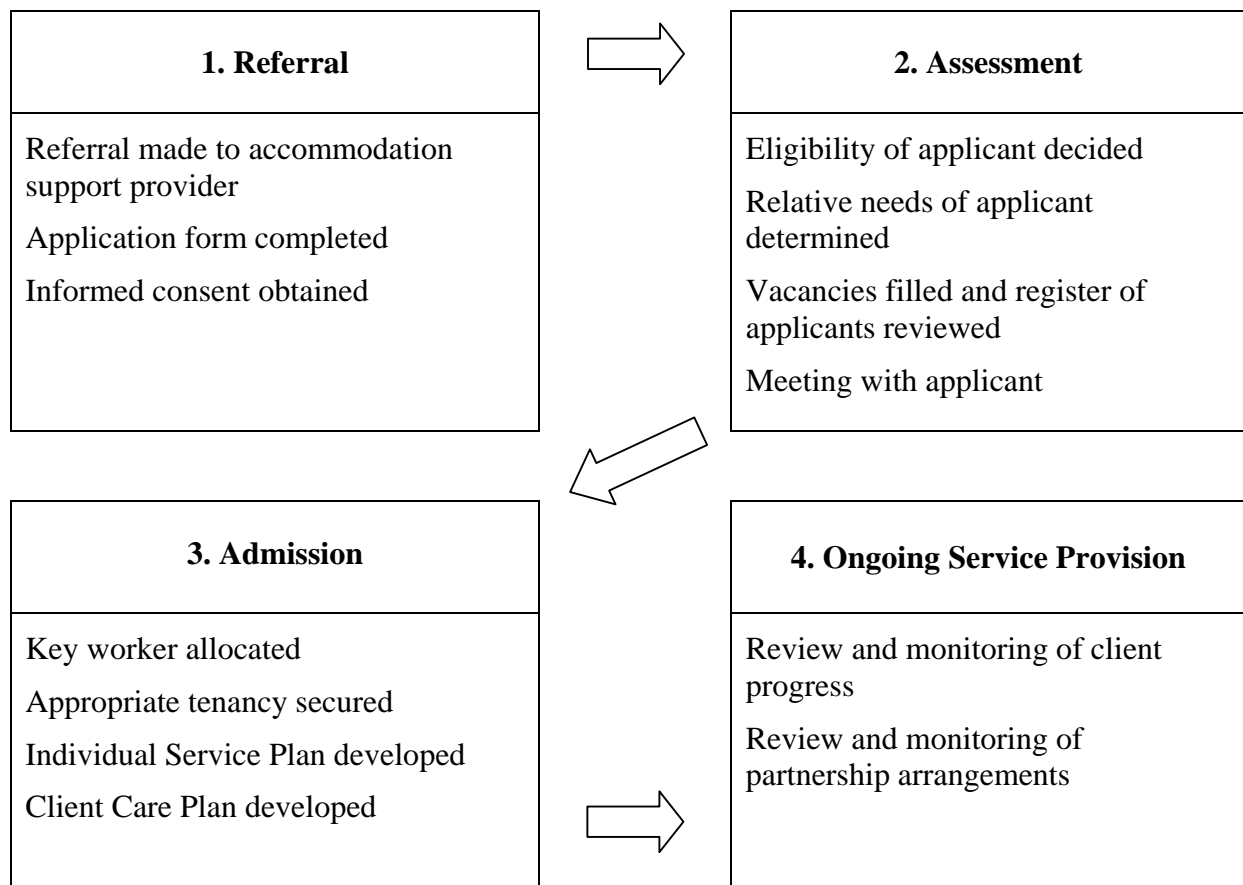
**1. Referral**

Referral made to accommodation support provider

Application form completed

Informed consent obtained

**2. Assessment**

Eligibility of applicant decided

Relative needs of applicant determined

Vacancies filled and register of applicants reviewed

Meeting with applicant

**3. Admission**

Key worker allocated

Appropriate tenancy secured

Individual Service Plan developed

Client Care Plan developed

**4. Ongoing Service Provision**

Review and monitoring of client progress

Review and monitoring of partnership arrangements